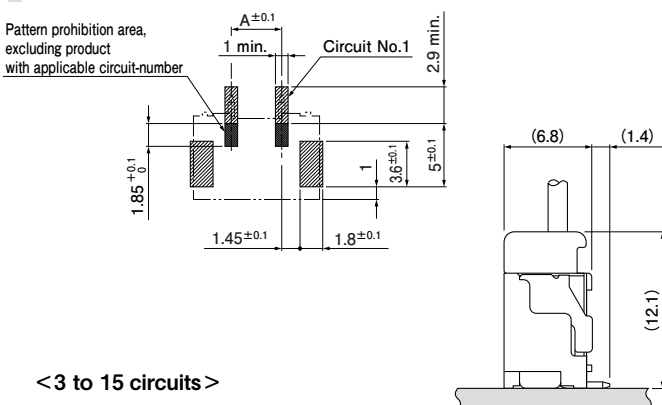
Pattern prohibition area, excluding product with applicable circuit-number

$A^{\pm0.1}$

1 min.

Circuit No.1

2.9 min.

$1.85^{+0.1}_{0}$

1

$3.6^{\pm0.1}$

$5^{\pm0.1}$

$1.45^{\pm0.1}$

$1.8^{\pm0.1}$

(6.8)

(1.4)

(12.1)

<3 to 15 circuits>